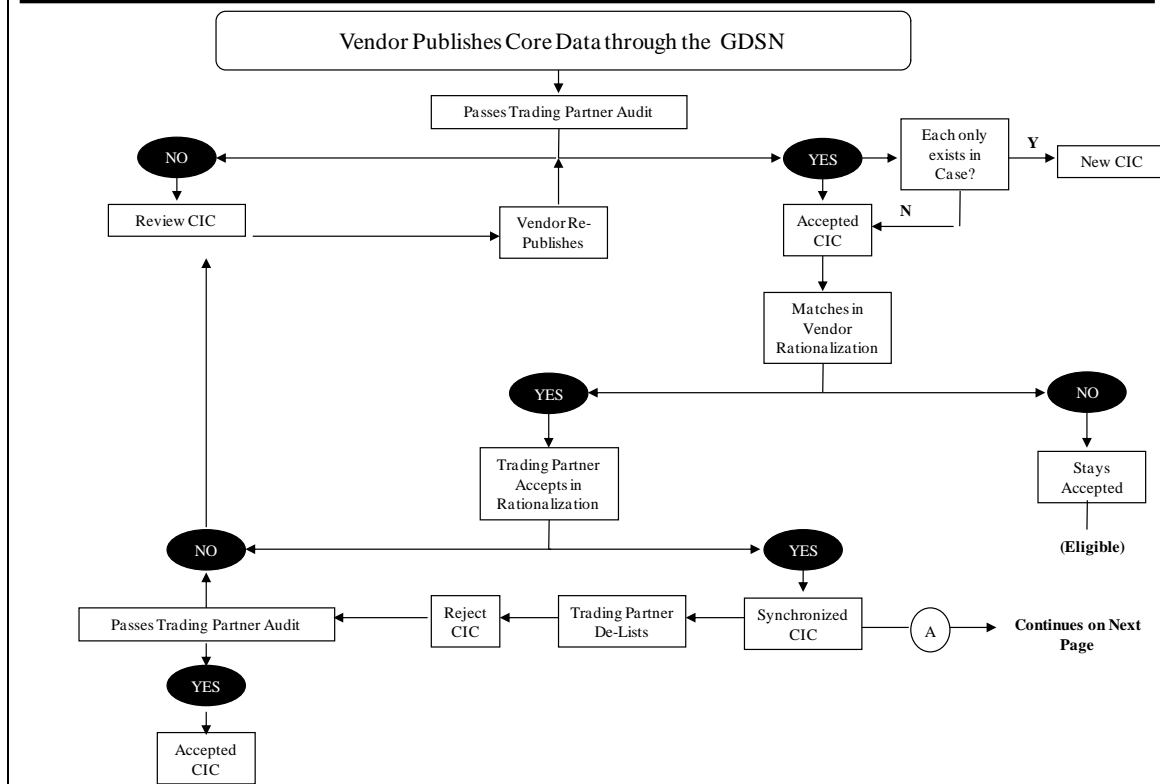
Vendor Publishes Core Data through the GDSN

Passes Trading Partner Audit

NO

YES

Each only exists in Case?

Y

New CIC

Review CIC

Vendor Re-Publishes

N

Accepted CIC

Matches in Vendor Rationalization

YES

NO

Trading Partner Accepts in Rationalization

Stays Accepted

(Eligible)

NO

YES

Passes Trading Partner Audit

Reject CIC

Trading Partner De-Lists

Synchronized CIC

A

Continues on Next Page

YES

Accepted CIC